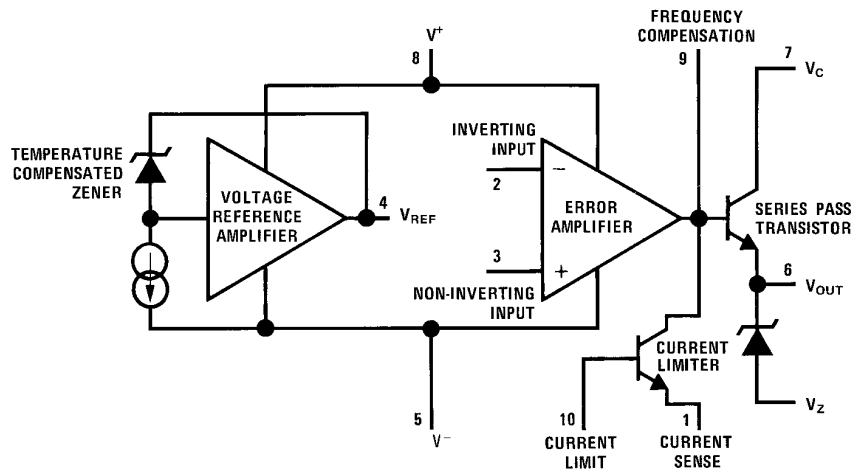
FREQUENCY COMPENSATION

$V^+$

8

9

7

$V_C$

TEMPERATURE COMPENSATED ZENER

VOLTAGE REFERENCE AMPLIFIER

4

$V_{REF}$

INVERTING INPUT

2

−

ERROR AMPLIFIER

3

+

NON-INVERTING INPUT

SERIES PASS TRANSISTOR

6

$V_{OUT}$

CURRENT LIMITER

$V_Z$

5

$V^-$

10

CURRENT LIMIT

1

CURRENT SENSE